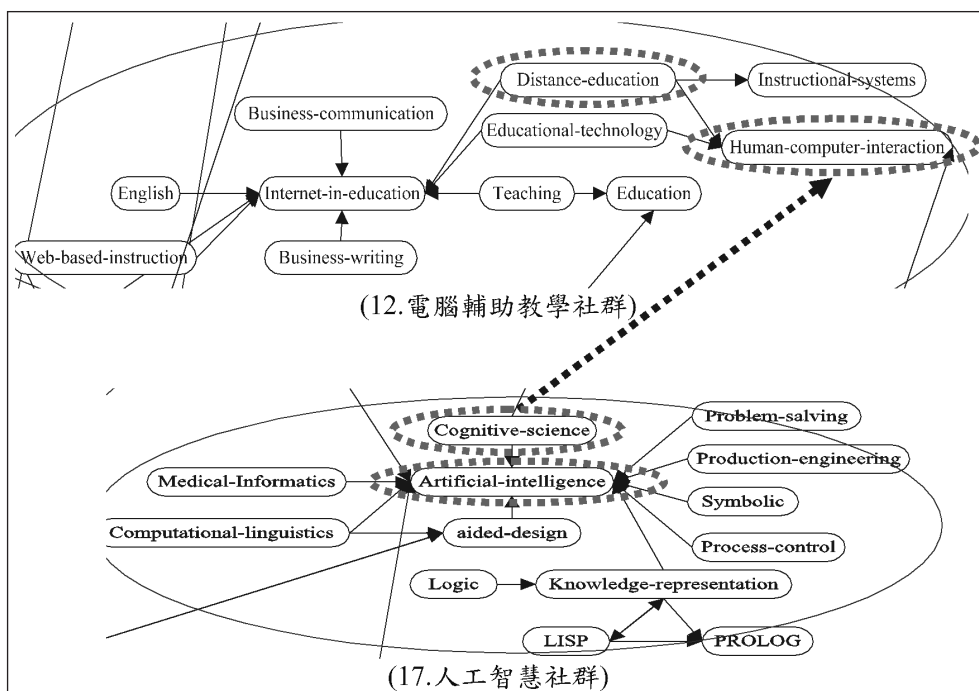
Distance-education
Instructional-systems
Business-communication
Educational-technology
Human-computer-interaction
English
Internet-in-education
Teaching
Education
Web-based-instruction
Business-writing
(12.電腦輔助教學社群)

Cognitive-science
Problem-salving
Production-engineering
Medical-Informatics
Artificial-intelligence
Symbolic
Computational-linguistics
aided-design
Process-control
Logic
Knowledge-representation
LISP
PROLOG
(17.人工智慧社群)